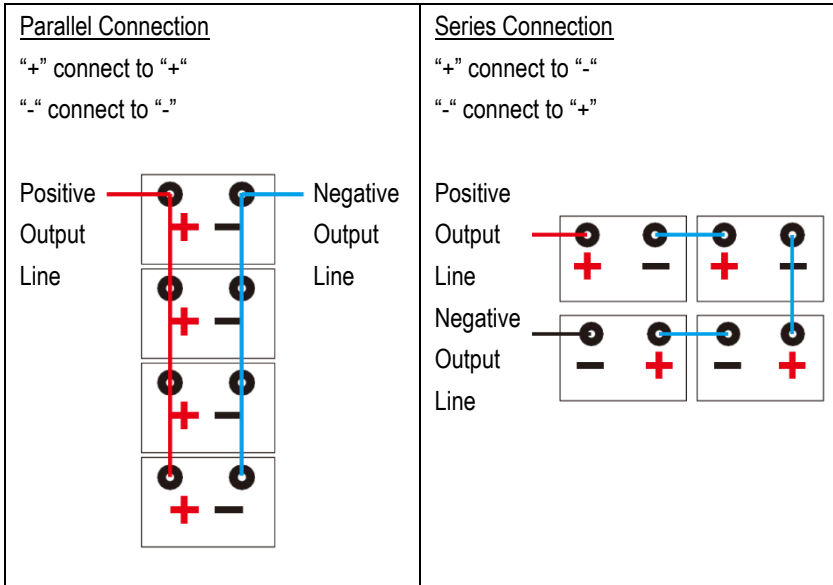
| Parallel Connection<br>"+" connect to "+"<br>"-" connect to "-"<br><br>Positive Output Line<br>+ −<br>+ −<br>+ −<br>+ −<br>Negative Output Line | Series Connection<br>"+" connect to "-"<br>"-" connect to "+"<br><br>Positive Output Line<br>+ − + −<br>Negative Output Line<br>− + − + |
|---|---|